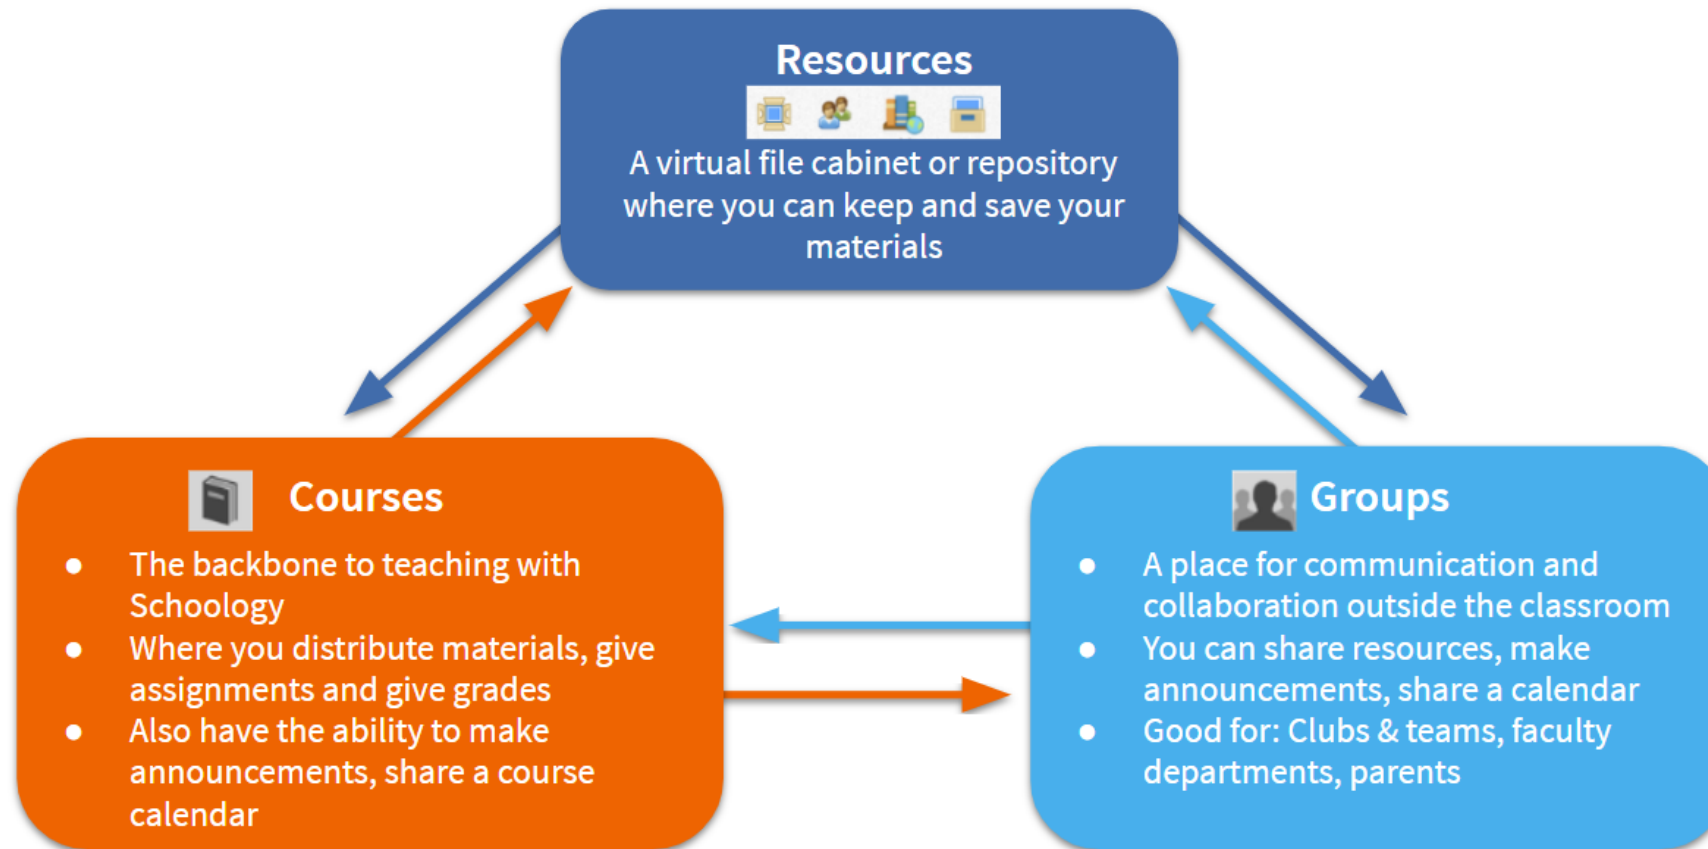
Resources

A virtual file cabinet or repository where you can keep and save your materials

Courses

- The backbone to teaching with Schoology
- Where you distribute materials, give assignments and give grades
- Also have the ability to make announcements, share a course calendar

Groups

- A place for communication and collaboration outside the classroom
- You can share resources, make announcements, share a calendar
- Good for: Clubs & teams, faculty departments, parents